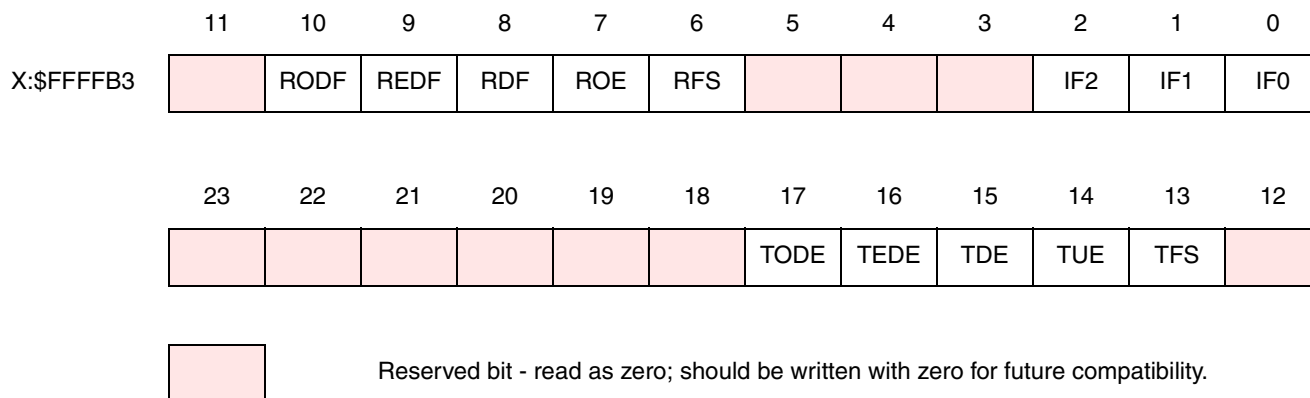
X:$FFFFB3

| 11 | 10 | 9 | 8 | 7 | 6 | 5 | 4 | 3 | 2 | 1 | 0 |
|---|---|---|---|---|---|---|---|---|---|---|---|
| | RODF | REDF | RDF | ROE | RFS | | | | IF2 | IF1 | IF0 |

| 23 | 22 | 21 | 20 | 19 | 18 | 17 | 16 | 15 | 14 | 13 | 12 |
|---|---|---|---|---|---|---|---|---|---|---|---|
| | | | | | | TODE | TEDE | TDE | TUE | TFS | |

Reserved bit - read as zero; should be written with zero for future compatibility.